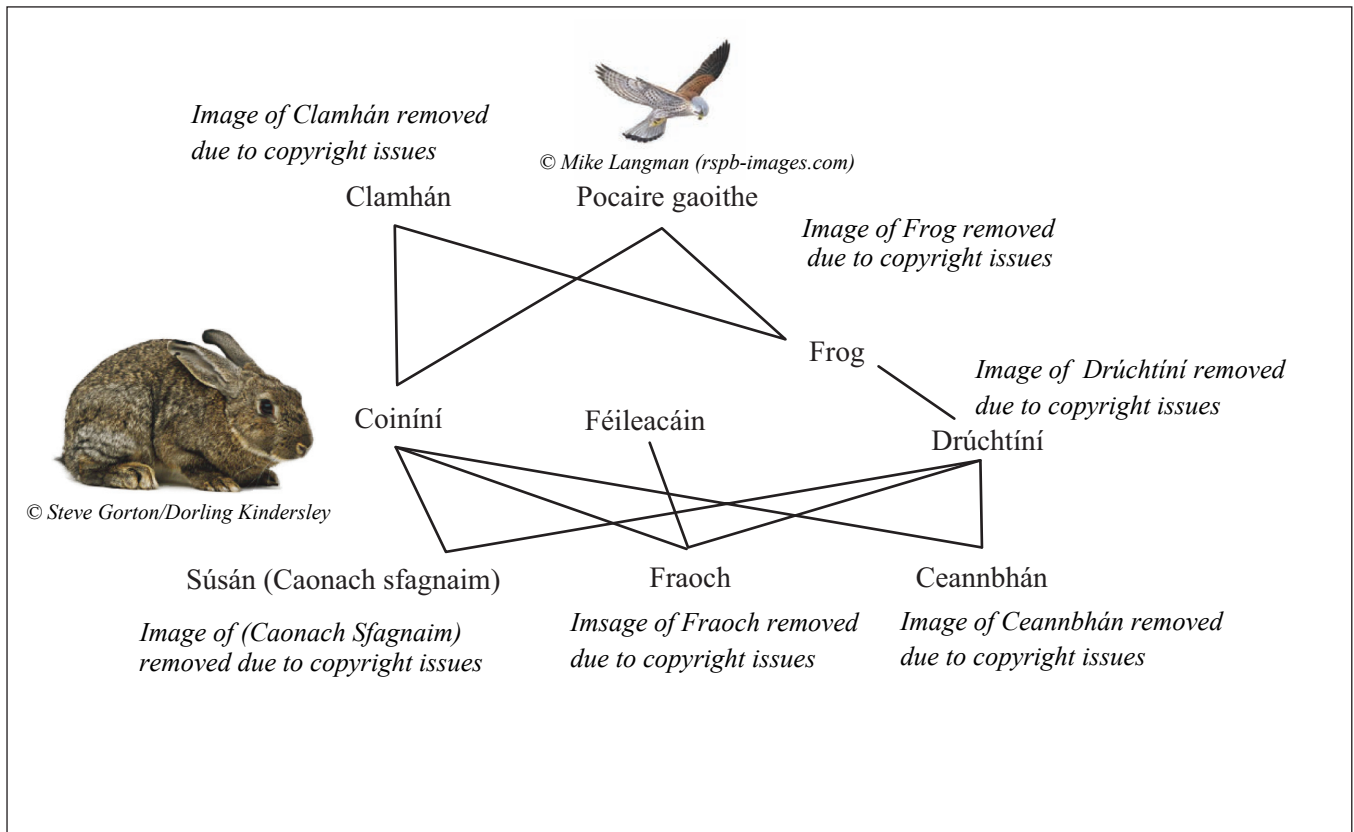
Image of Clamhán removed due to copyright issues

© Mike Langman (rspb-images.com)

Clamhán

Pocaire gaoithe

Image of Frog removed due to copyright issues

Frog

Image of  Drúchtíní removed due to copyright issues

Coiníní

Féileacáin

Drúchtíní

© Steve Gorton/Dorling Kindersley

Súsán (Caonach sfagnaim)

Fraoch

Ceannbhán

Image of (Caonach Sfagnaim) removed due to copyright issues

Imsage of Fraoch removed due to copyright issues

Image of Ceannbhán removed due to copyright issues